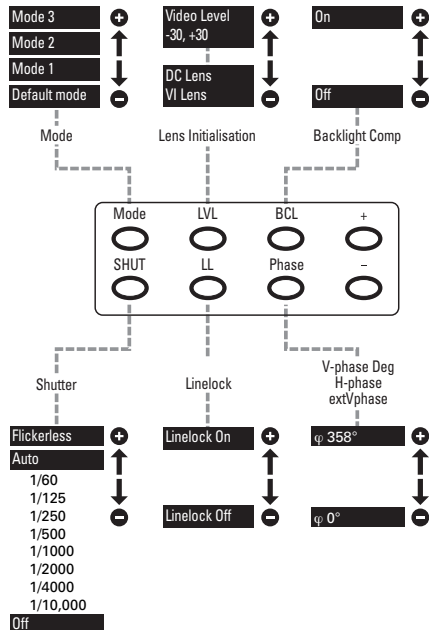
Mode 3
Mode 2
Mode 1
Default mode

Mode

Video Level
-30, +30

DC Lens
VI Lens

Lens Initialisation

On

Off

Backlight Comp

Mode
LVL
BCL
+
SHUT
LL
Phase
–

Shutter

Linelock

V-phase Deg
H-phase
extVphase

Flickerless
Auto
1/60
1/125
1/250
1/500
1/1000
1/2000
1/4000
1/10,000
Off

Linelock On

Linelock Off

$\varphi$ 358°

$\varphi$ 0°